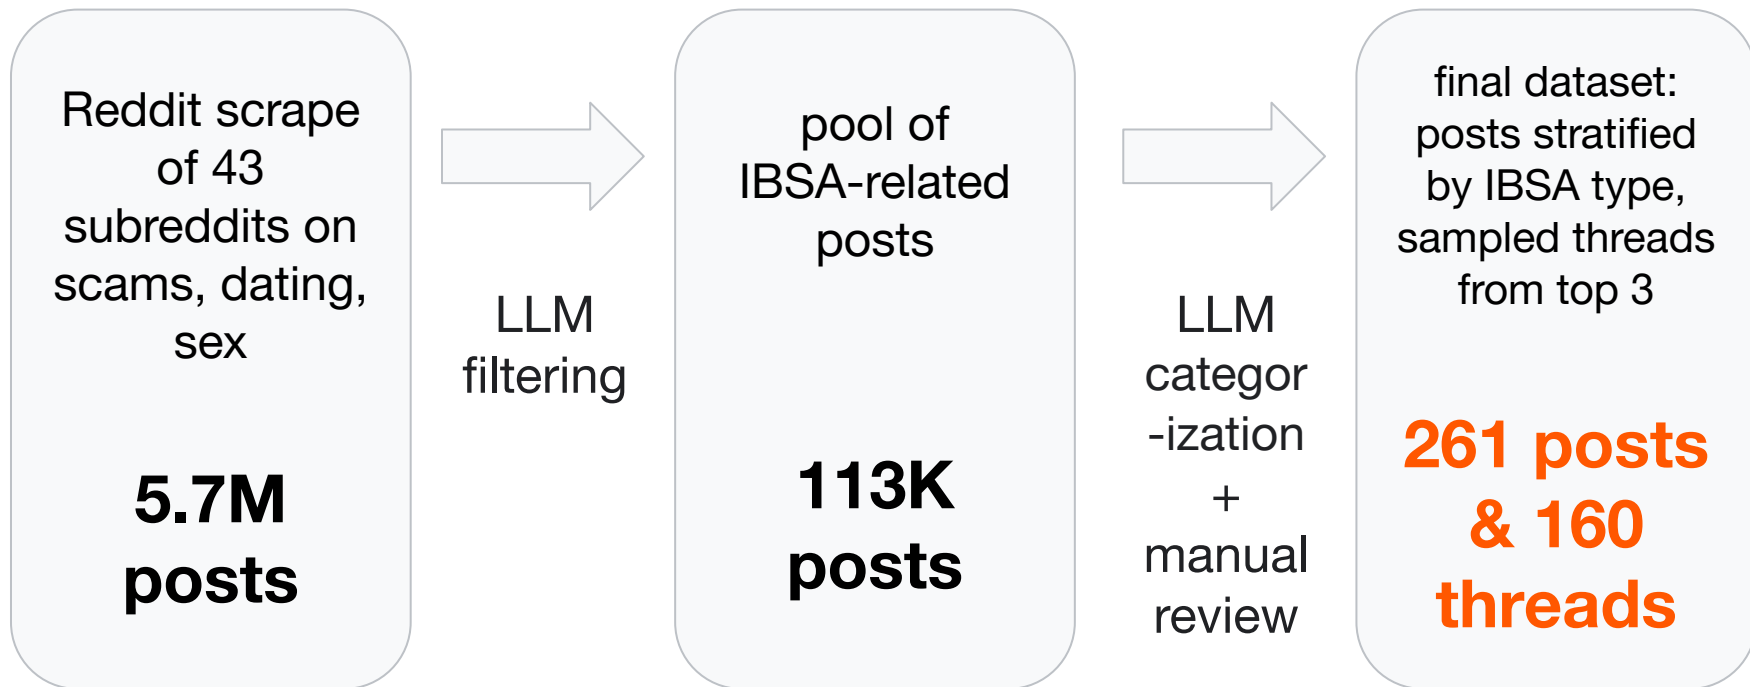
Reddit scrape of 43 subreddits on scams, dating, sex

5.7M posts

LLM filtering

pool of IBSA-related posts

113K posts

LLM categor -ization + manual review

final dataset: posts stratified by IBSA type, sampled threads from top 3

261 posts & 160 threads